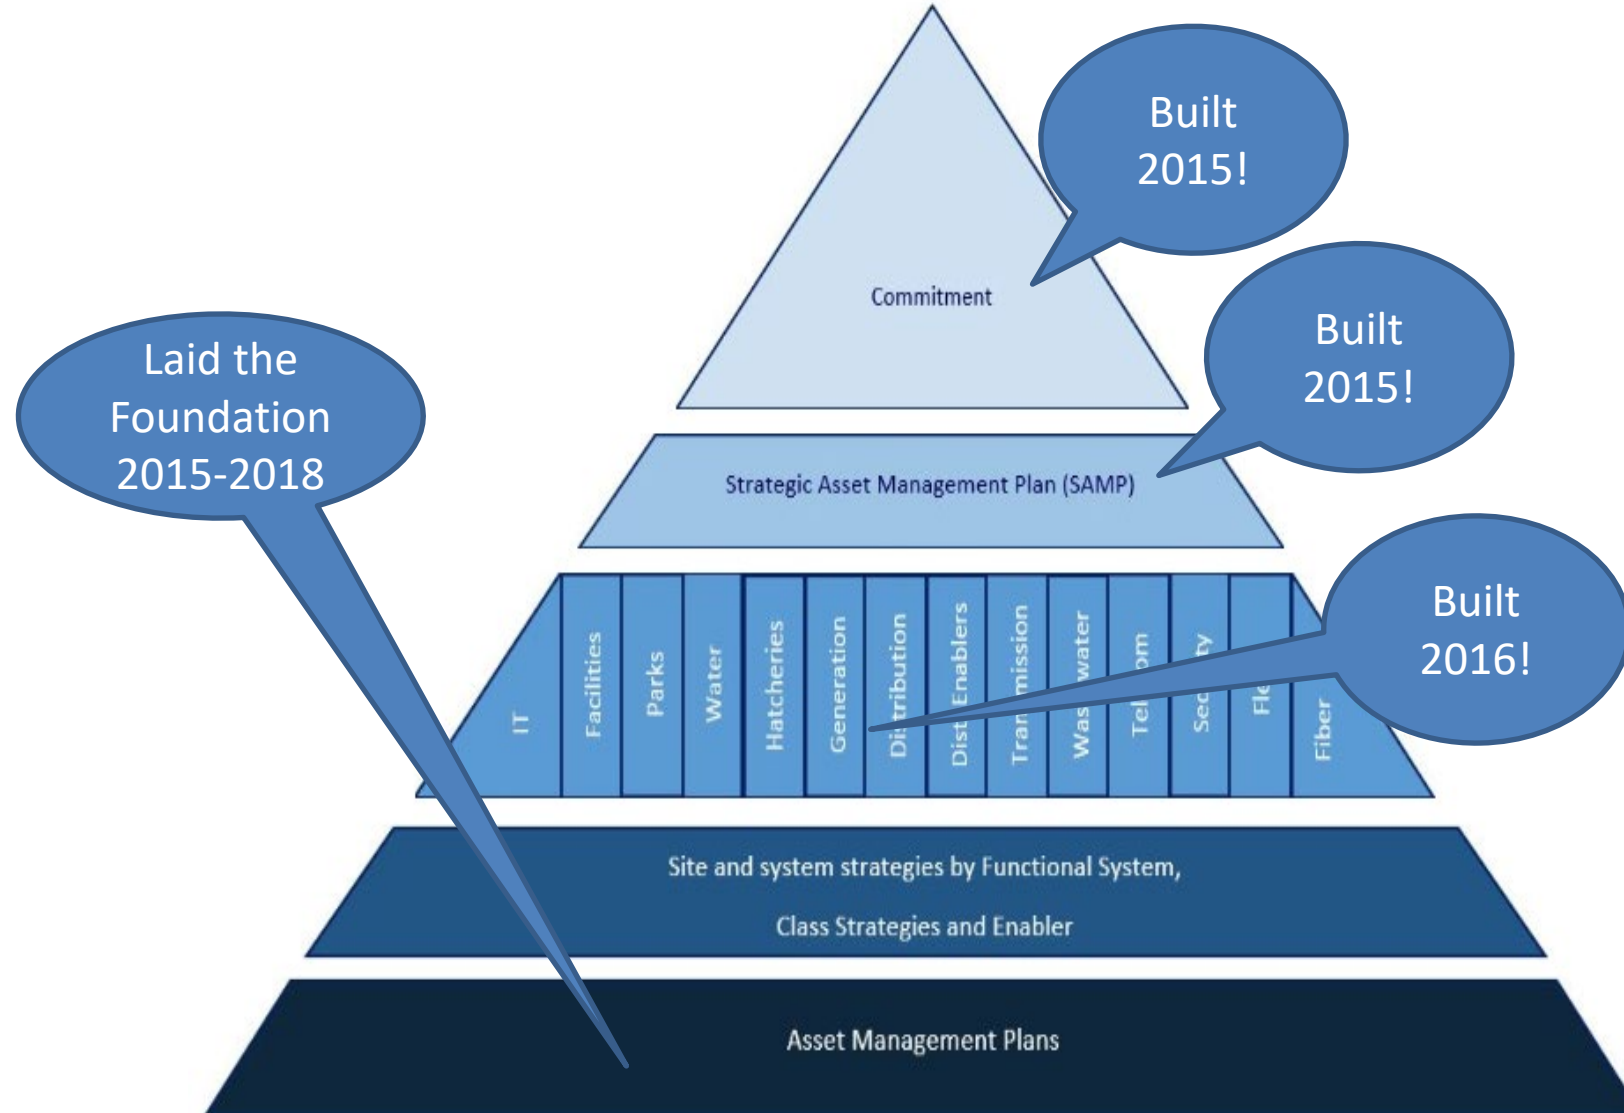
Built 2015!

Commitment

Laid the Foundation 2015-2018

Built 2015!

Strategic Asset Management Plan (SAMP)

Built 2016!

IT

Facilities

Parks

Water

Hatcheries

Generation

Di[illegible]tribution

Dist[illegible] Enablers

Tra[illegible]mission

Was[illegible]water

Tel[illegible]om

Se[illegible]ty

Fl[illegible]

Fiber

Site and system strategies by Functional System,

Class Strategies and Enabler

Asset Management Plans